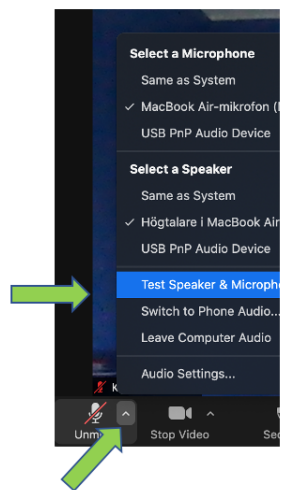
Select a Microphone
Same as System
✓ MacBook Air-mikrofon (
USB PnP Audio Device
Select a Speaker
Same as System
✓ Högtalare i MacBook Air
USB PnP Audio Device
Test Speaker & Micropho
Switch to Phone Audio...
Leave Computer Audio
Audio Settings...
K
Unm
Stop Video
Se